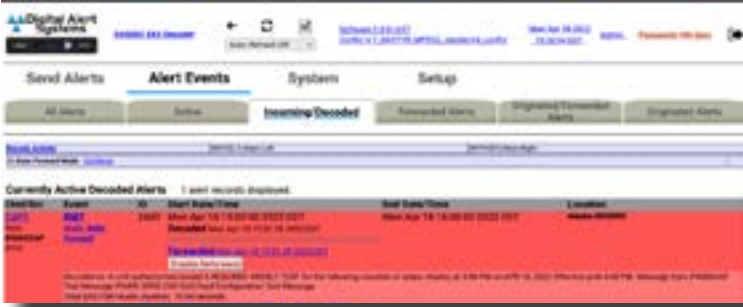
Digital Alert Systems

DASDEC EAS Decoder

Auto Refresh Off

Mon Apr 18 2022

admin

Send Alerts

Alert Events

System

Setup

All Alerts

Active

Incoming/Decoded

Forwarded Alerts

Originated/Forwarded Alerts

Originated Alerts

Currently Active Decoded Alerts

1 alert records displayed.

| Client/Src | Event | ID | Start Date/Time | End Date/Time | Location |
|---|---|---|---|---|---|
| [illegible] | RMT | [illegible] | Mon Apr 18 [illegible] 2022 EDT | Mon Apr 18 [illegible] 2022 EDT | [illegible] |

Decoded

Forwarded

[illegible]